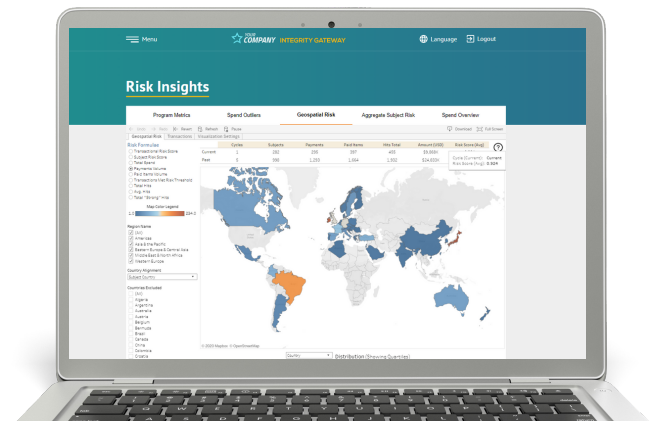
Menu

YOUR COMPANY INTEGRITY GATEWAY

Language Logout

Risk Insights

Program Metrics | Spend Outliers | Geospatial Risk | Aggregate Subject Risk | Spend Overview

Undo Redo Revert Refresh Pause Download Full Screen

Geospatial Risk | Transactions | Visualization Settings

Risk Formulas
Transactional Risk Score
Subject Risk Score
Total Score
Payments Volume
Paid Items Volume
Transactional Red Flag Thresholds
Total Hits
Avg. Hits
Total "Strong" Hits

Map Color Legend

| | Cycles | Subjects | Payments | Paid Items | Hits Total | Amount (USD) | Risk Score (Avg) |
|---|---|---|---|---|---|---|---|
| Current | 1 | 292 | 205 | 397 | 455 | $9,683K | |
| Past | 5 | 396 | 1,253 | 1,664 | 1,352 | $24,833K | |

Cycle (Current): Current
Risk Score (Avg): 3.324

Region Name
(All)
Americas
Asia & the Pacific
Eastern Europe & Central Asia
Middle East & North Africa
Western Europe

Country Alignment

Countries Excluded
(All)
Algeria
Argentina
Australia
Austria
Belgium
Bermuda
Brazil
Canada
China
Colombia
Croatia

© 2020 Mapbox © OpenStreetMap

Distribution (Showing Quantiles)